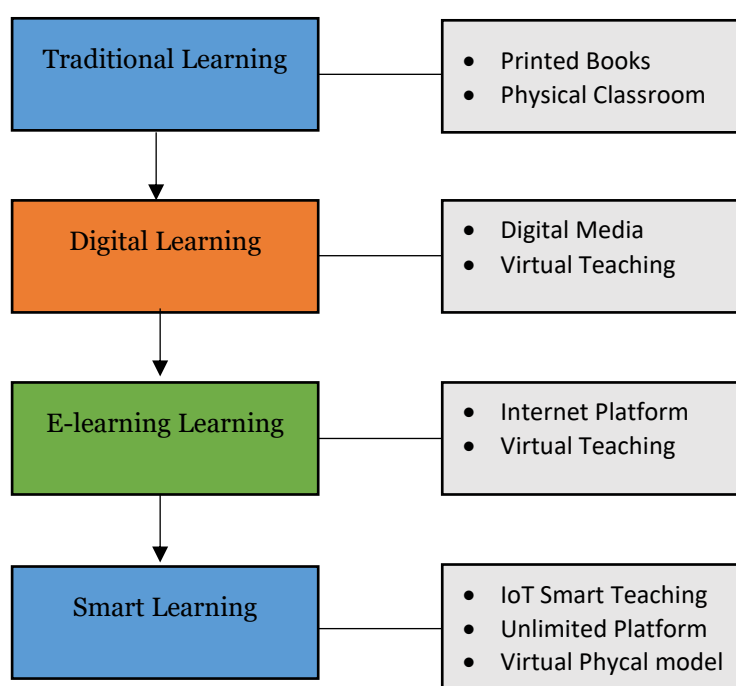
Traditional Learning

- Printed Books
- Physical Classroom

Digital Learning

- Digital Media
- Virtual Teaching

E-learning Learning

- Internet Platform
- Virtual Teaching

Smart Learning

- IoT Smart Teaching
- Unlimited Platform
- Virtual Phycal model